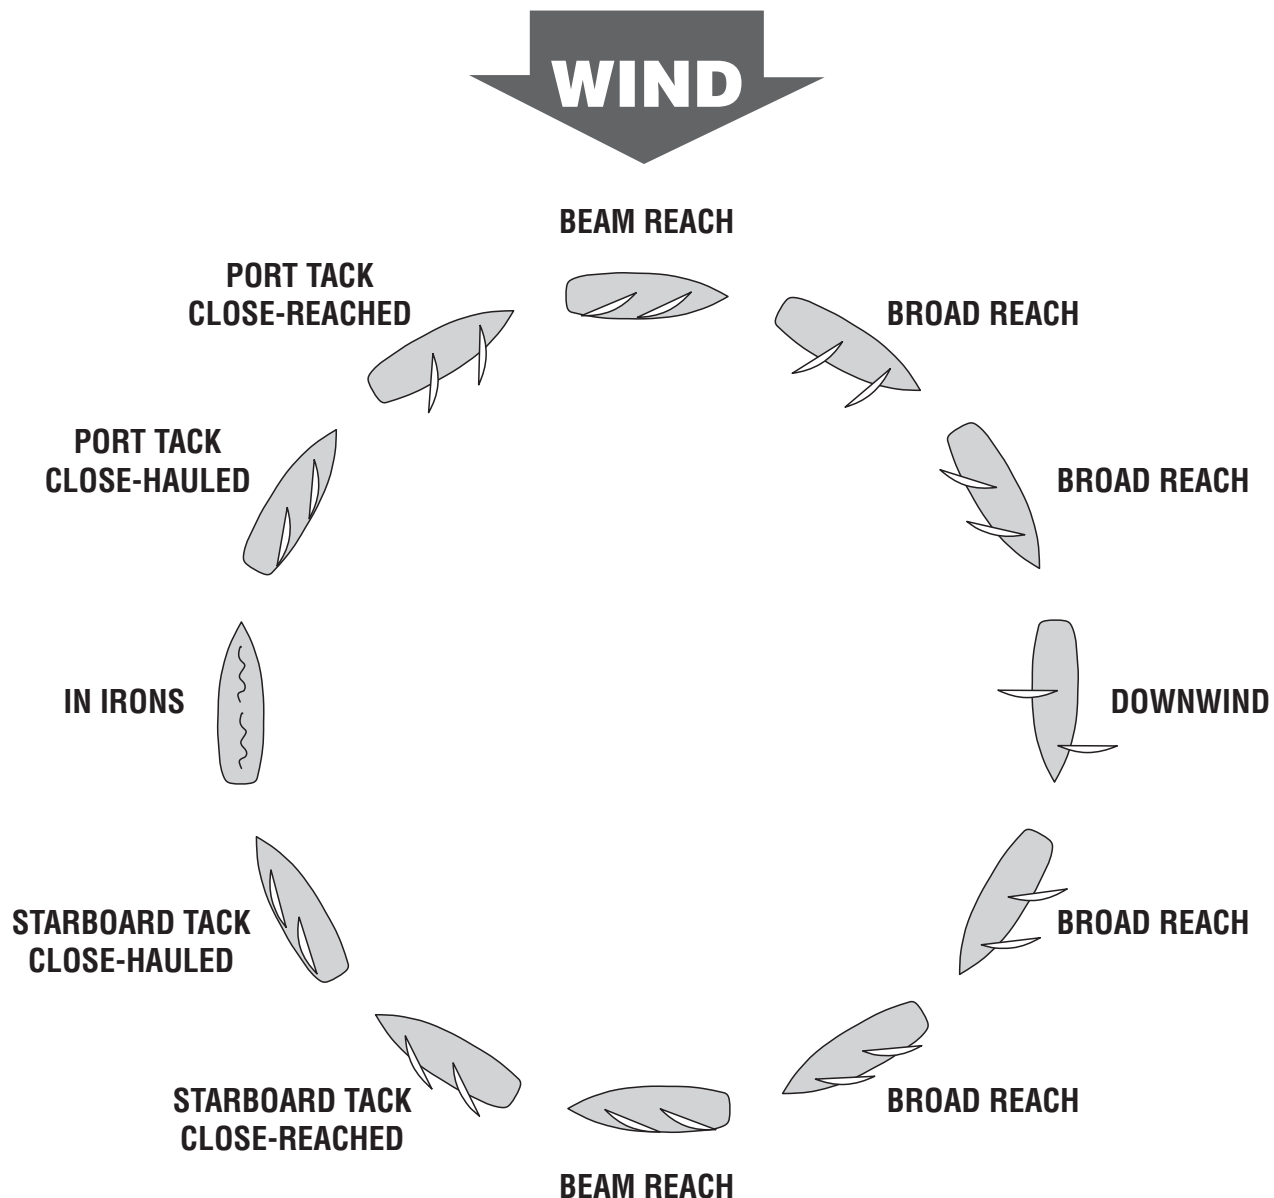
WIND

BEAM REACH

PORT TACK
CLOSE-REACHED

BROAD REACH

PORT TACK
CLOSE-HAULED

BROAD REACH

IN IRONS

DOWNWIND

STARBOARD TACK
CLOSE-HAULED

BROAD REACH

STARBOARD TACK
CLOSE-REACHED

BROAD REACH

BEAM REACH